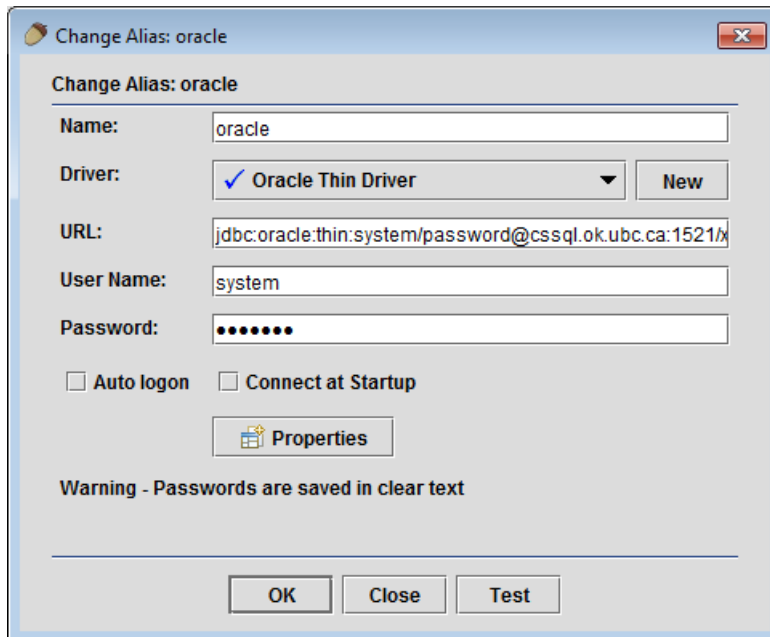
Change Alias: oracle

Change Alias: oracle

Name: oracle

Driver: ✓ Oracle Thin Driver New

URL: jdbc:oracle:thin:system/password@cssql.ok.ubc.ca:1521/x

User Name: system

Password: •••••••

Auto logon Connect at Startup

Properties

Warning - Passwords are saved in clear text

OK Close Test